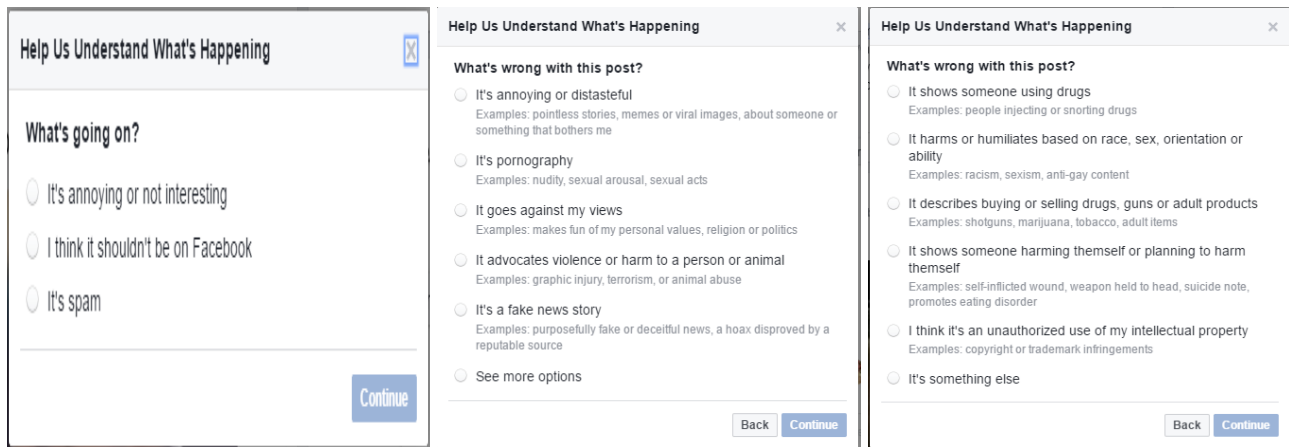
Help Us Understand What's Happening

What's going on?

It's annoying or not interesting

I think it shouldn't be on Facebook

It's spam

Continue

Help Us Understand What's Happening

×

What's wrong with this post?

It's annoying or distasteful
Examples: pointless stories, memes or viral images, about someone or something that bothers me

It's pornography
Examples: nudity, sexual arousal, sexual acts

It goes against my views
Examples: makes fun of my personal values, religion or politics

It advocates violence or harm to a person or animal
Examples: graphic injury, terrorism, or animal abuse

It's a fake news story
Examples: purposefully fake or deceitful news, a hoax disproved by a reputable source

See more options

Back Continue

Help Us Understand What's Happening

×

What's wrong with this post?

It shows someone using drugs
Examples: people injecting or snorting drugs

It harms or humiliates based on race, sex, orientation or ability
Examples: racism, sexism, anti-gay content

It describes buying or selling drugs, guns or adult products
Examples: shotguns, marijuana, tobacco, adult items

It shows someone harming themself or planning to harm themself
Examples: self-inflicted wound, weapon held to head, suicide note, promotes eating disorder

I think it's an unauthorized use of my intellectual property
Examples: copyright or trademark infringements

It's something else

Back Continue